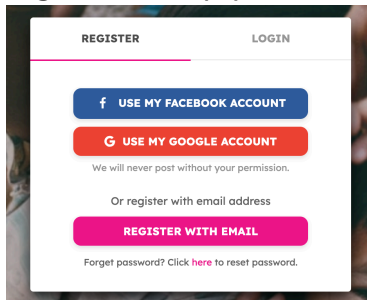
REGISTER

LOGIN

f USE MY FACEBOOK ACCOUNT

G USE MY GOOGLE ACCOUNT

We will never post without your permission.

Or register with email address

REGISTER WITH EMAIL

Forget password? Click here to reset password.